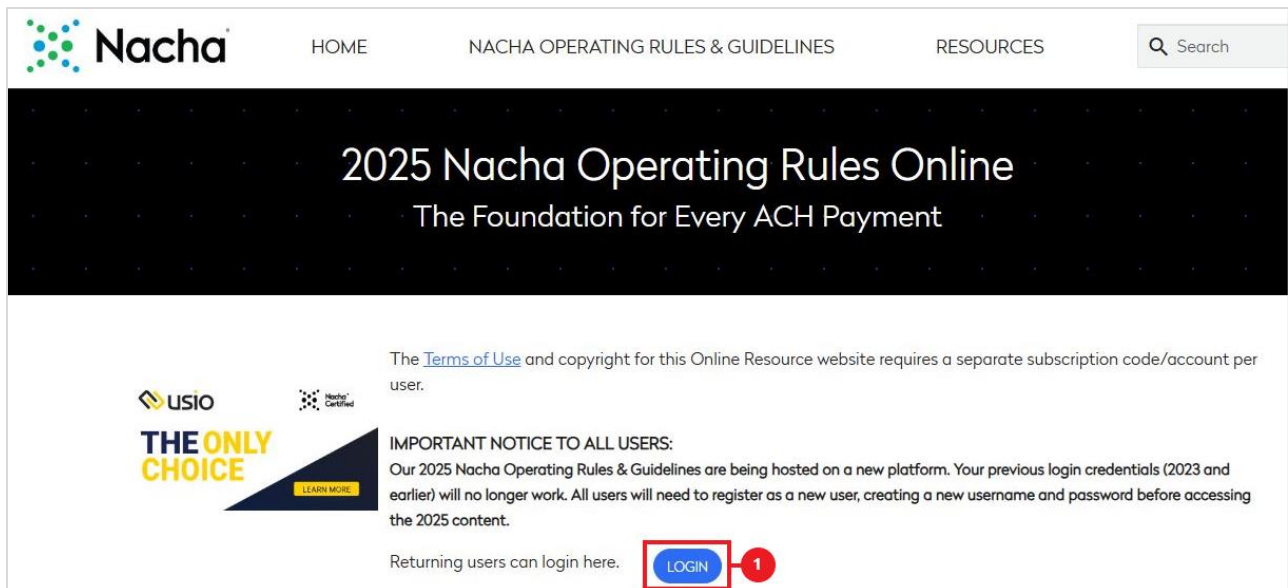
Nacha

HOME NACHA OPERATING RULES & GUIDELINES RESOURCES Search

2025 Nacha Operating Rules Online
The Foundation for Every ACH Payment

usio Nacha Certified
THE ONLY CHOICE
LEARN MORE

The Terms of Use and copyright for this Online Resource website requires a separate subscription code/account per user.

IMPORTANT NOTICE TO ALL USERS:
Our 2025 Nacha Operating Rules & Guidelines are being hosted on a new platform. Your previous login credentials (2023 and earlier) will no longer work. All users will need to register as a new user, creating a new username and password before accessing the 2025 content.

Returning users can login here. LOGIN 1